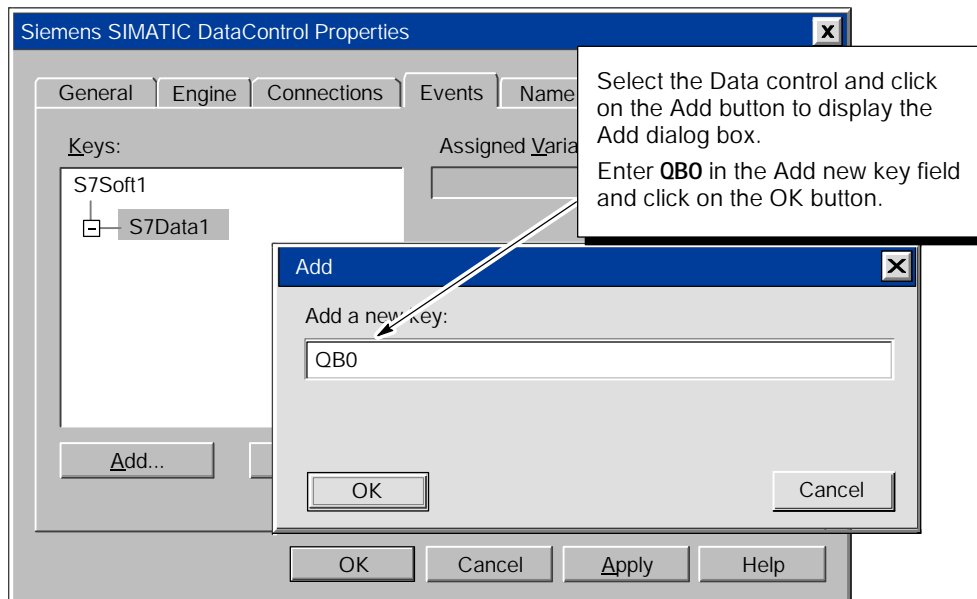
Siemens SIMATIC DataControl Properties

General | Engine | Connections | Events | Name

Keys:

S7Soft1

S7Data1

Assigned Varia

Add...

Select the Data control and click on the Add button to display the Add dialog box.

Enter **QB0** in the Add new key field and click on the OK button.

Add

Add a new key:

QB0

OK

Cancel

OK | Cancel | Apply | Help